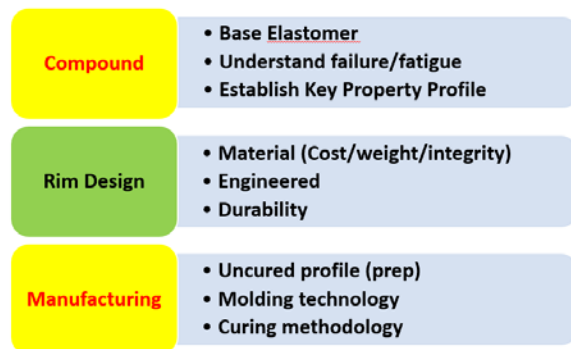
Compound

- Base Elastomer
- Understand failure/fatigue
- Establish Key Property Profile

Rim Design

- Material (Cost/weight/integrity)
- Engineered
- Durability

Manufacturing

- Uncured profile (prep)
- Molding technology
- Curing methodology